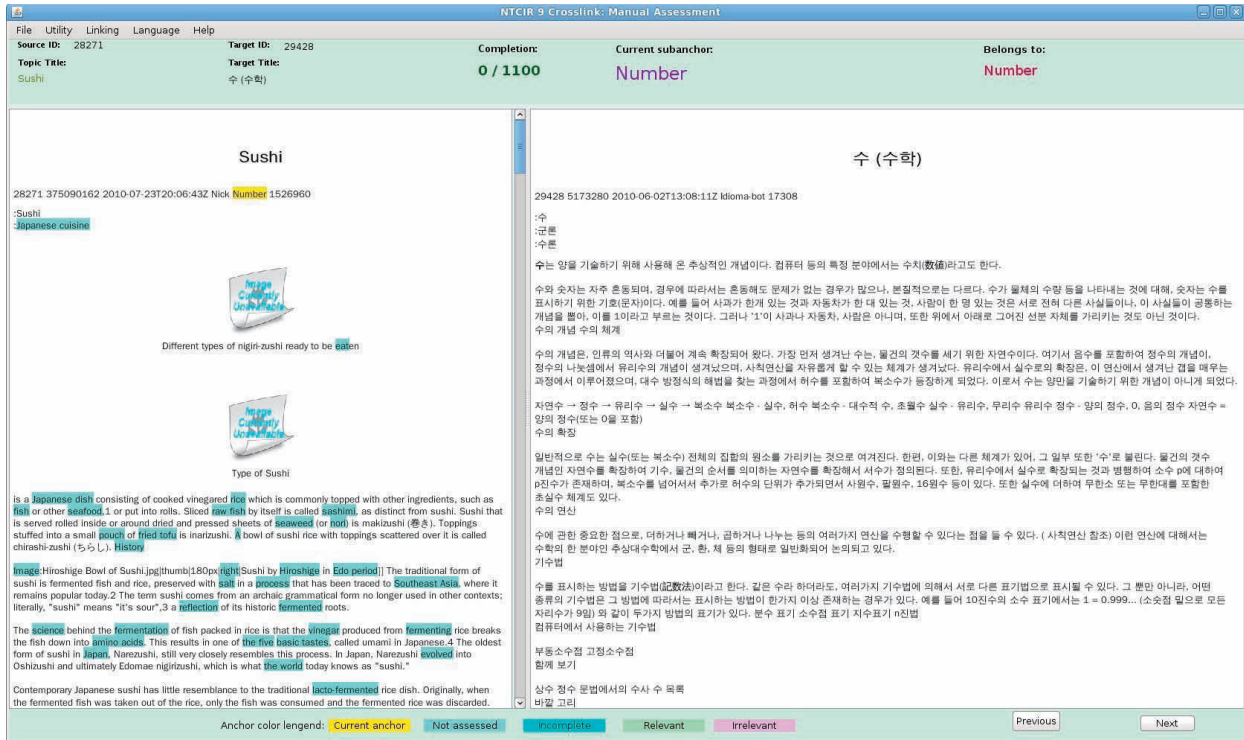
NTCIR 9 Crosslink: Manual Assessment

File Utility Linking Language Help

Source ID: 28271
Topic Title:
Sushi

Target ID: 29428
Target Title:
수 (수학)

Completion:
0 / 1100

Current subanchor:
Number

Belongs to:
Number

Sushi

28271 375090162 2010-07-23T20:06:43Z Nick Number 1526960

:Sushi
:Japanese cuisine

Image Currently Unavailable

Different types of nigiri-zushi ready to be eaten

Image Currently Unavailable

Type of Sushi

is a Japanese dish consisting of cooked vinegared rice which is commonly topped with other ingredients, such as fish or other seafood,1 or put into rolls. Sliced raw fish by itself is called sashimi, as distinct from sushi. Sushi that is served rolled inside or around dried and pressed sheets of seaweed (or nori) is makizushi (巻き). Toppings stuffed into a small pouch of fried tofu is inarizushi. A bowl of sushi rice with toppings scattered over it is called chirashi-zushi (ちらし). History

Image:Hiroshige Bowl of Sushi.jpg|thumb|180px|right|Sushi by Hiroshige in Edo period]] The traditional form of sushi is fermented fish and rice, preserved with salt in a process that has been traced to Southeast Asia, where it remains popular today.2 The term sushi comes from an archaic grammatical form no longer used in other contexts; literally, "sushi" means "it's sour",3 a reflection of its historic fermented roots.

The science behind the fermentation of fish packed in rice is that the vinegar produced from fermenting rice breaks the fish down into amino acids. This results in one of the five basic tastes, called umami in Japanese.4 The oldest form of sushi in Japan, Narezushi, still very closely resembles this process. In Japan, Narezushi evolved into Oshizushi and ultimately Edomae nigirizushi, which is what the world today knows as "sushi."

Contemporary Japanese sushi has little resemblance to the traditional lacto-fermented rice dish. Originally, when the fermented fish was taken out of the rice, only the fish was consumed and the fermented rice was discarded.

수 (수학)

29428 5173280 2010-06-02T13:08:11Z Idioma-bot 17308

:수
:군론
:수론
수는 양을 기술하기 위해 사용해 온 추상적인 개념이다. 컴퓨터 등의 특정 분야에서는 수치(數値)라고도 한다.

수와 숫자는 자주 혼동되며, 경우에 따라서는 혼동해도 문제가 없는 경우가 많으나, 본질적으로는 다르다. 수가 물체의 수량 등을 나타내는 것에 대해, 숫자는 수를 표시하기 위한 기호(문자)이다. 예를 들어 사과가 한 개 있는 것과 자동차가 한 대 있는 것, 사람이 한 명 있는 것은 서로 전혀 다른 사실들이나, 이 사실들이 공통하는 개념을 뽑아, 이를 1이라고 부르는 것이다. 그러나 '1'이 사과나 자동차, 사람은 아니며, 또한 위에서 아래로 그어진 선분 자체를 가리키는 것도 아닌 것이다.
수의 개념 수의 체계

수의 개념은, 인류의 역사와 더불어 계속 확장되어 왔다. 가장 먼저 생겨난 수는, 물건의 갯수를 세기 위한 자연수이다. 여기서 음수를 포함하여 정수의 개념이, 정수의 나눗셈에서 유리수의 개념이 생겨났으며, 사칙연산을 자유롭게 할 수 있는 체계가 생겨났다. 유리수에서 실수로의 확장은, 이 연산에서 생겨난 갭을 메우는 과정에서 이루어졌으며, 대수 방정식의 해법을 찾는 과정에서 허수를 포함하여 복소수가 등장하게 되었다. 이로서 수는 양만을 기술하기 위한 개념이 아니게 되었다.

자연수 → 정수 → 유리수 → 실수 → 복소수 복소수 · 실수, 허수 복소수 · 대수적 수, 초월수 실수 · 유리수, 무리수 유리수 정수 · 양의 정수, 0, 음의 정수 자연수 = 양의 정수(또는 0을 포함)
수의 확장

일반적으로 수는 실수(또는 복소수) 전체의 집합의 원소를 가리키는 것으로 여겨진다. 한편, 이와는 다른 체계가 있어, 그 일부 또한 '수'로 불린다. 물건의 갯수 개념인 자연수를 확장하여 기수, 물건의 순서를 의미하는 자연수를 확장해서 서수가 정의된다. 또한, 유리수에서 실수로 확장되는 것과 병행하여 소수 p에 대하여 p진수가 존재하며, 복소수를 넘어서서 추가로 허수의 단위가 추가되면서 사원수, 팔원수, 16원수 등이 있다. 또한 실수에 더하여 무한소 또는 무한대를 포함한 초실수 체계도 있다.
수의 연산

수에 관한 중요한 점으로, 더하거나 빼거나, 곱하거나 나누는 등의 여러가지 연산을 수행할 수 있다는 점을 들 수 있다. ( 사칙연산 참조) 이런 연산에 대해서는 수학의 한 분야인 추상대수학에서 군, 환, 체 등의 형태로 일반화되어 논의되고 있다.
기수법

수를 표시하는 방법을 기수법(記數法)이라고 한다. 같은 수라 하더라도, 여러가지 기수법에 의해서 서로 다른 표기법으로 표시될 수 있다. 그 뿐만 아니라, 어떤 종류의 기수법은 그 방법에 따라서는 표시하는 방법이 한가지 이상 존재하는 경우가 있다. 예를 들어 10진수의 소수 표기에서는 1 = 0.999... (소숫점 밑으로 모든 자리수가 9임) 와 같이 두가지 방법의 표기가 있다. 분수 표기 소수점 표기 지수표기 n진법
컴퓨터에서 사용하는 기수법

부동소수점 고정소수점
함께 보기

상수 정수 문법에서의 수사 수 목록
바깥 고리

Anchor color lengend: Current anchor | Not assessed | Incomplete | Relevant | Irrelevant

Previous | Next